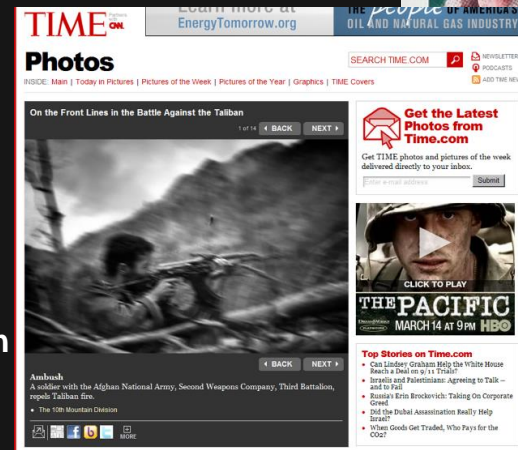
TIME Partnered with CNN

Learn more at EnergyTomorrow.org

THE people OF AMERICA'S OIL AND NATURAL GAS INDUSTRY

Photos

SEARCH TIME.COM

NEWSLETTER
PODCASTS
ADD TIME NEWS

INSIDE: Main | Today in Pictures | Pictures of the Week | Pictures of the Year | Graphics | TIME Covers

On the Front Lines in the Battle Against the Taliban

1 of 14 BACK NEXT

BACK NEXT

Ambush
A soldier with the Afghan National Army, Second Weapons Company, Third Battalion, repels Taliban fire.

The 10th Mountain Division

MORE

Get the Latest Photos from Time.com

Get TIME photos and pictures of the week delivered directly to your inbox.

Enter e-mail address
Submit

CLICK TO PLAY

THE PACIFIC
MARCH 14 AT 9PM HBO

Top Stories on Time.com
Can Lindsey Graham Help the White House Reach a Deal on 9/11 Trials?
Israelis and Palestinians: Agreeing to Talk — and to Fail
Russia's Erin Brockovich: Taking On Corporate Greed
Did the Dubai Assassination Really Help Israel?
When Goods Get Traded, Who Pays for the CO2?